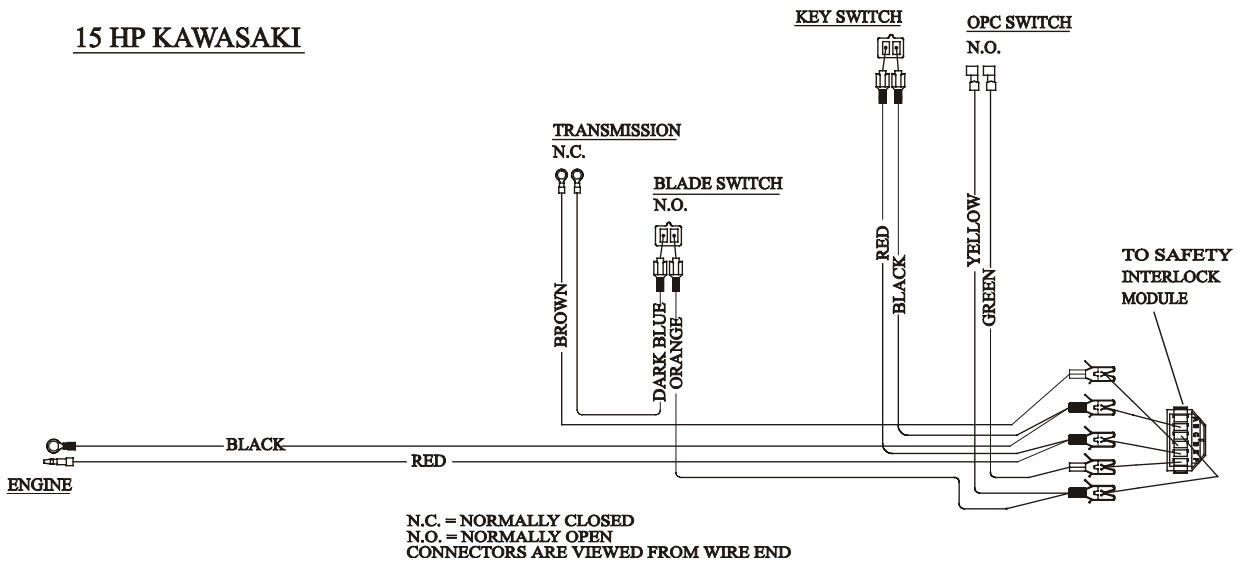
15 HP KAWASAKI

KEY SWITCH

OPC SWITCH
N.O.

TRANSMISSION
N.C.

BLADE SWITCH
N.O.

RED

BLACK

YELLOW

GREEN

TO SAFETY
INTERLOCK
MODULE

BROWN

DARK BLUE

ORANGE

BLACK

RED

ENGINE

N.C. = NORMALLY CLOSED
N.O. = NORMALLY OPEN
CONNECTORS ARE VIEWED FROM WIRE END